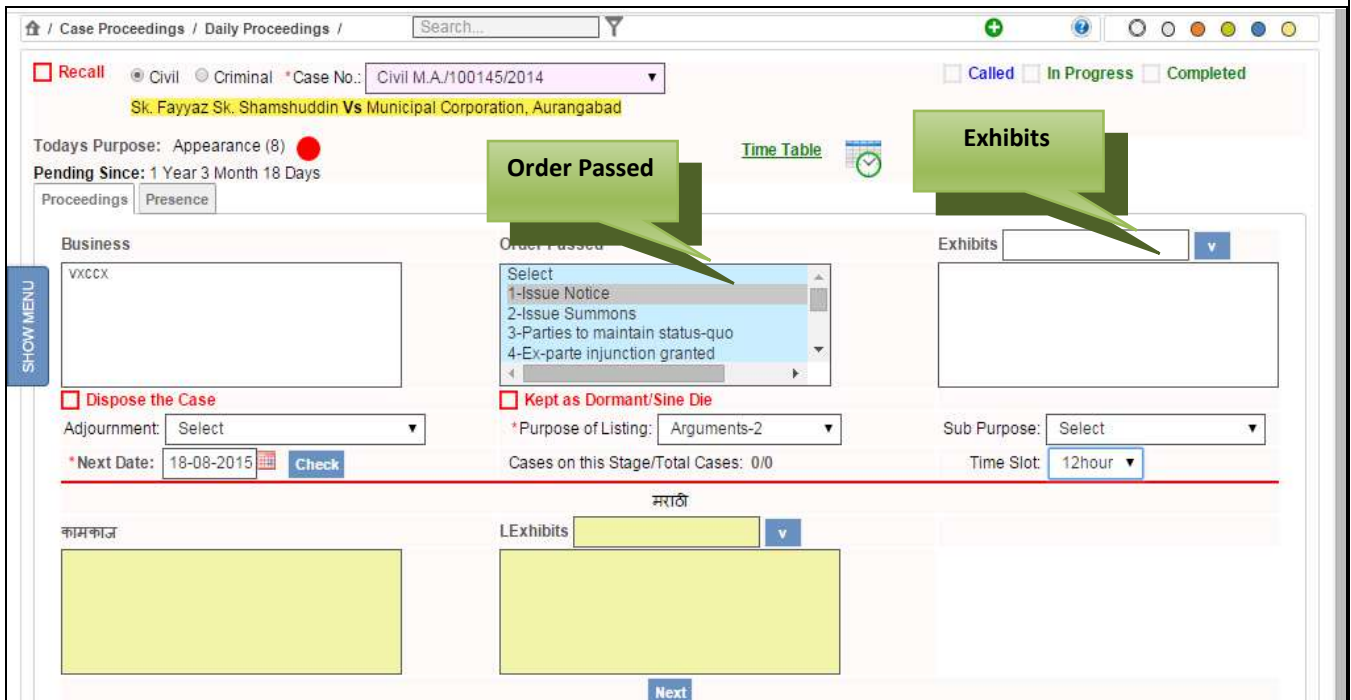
/ Case Proceedings / Daily Proceedings / Search...

Recall Civil Criminal *Case No.: Civil M.A./100145/2014

Called In Progress Completed

Sk. Fayyaz Sk. Shamshuddin Vs Municipal Corporation, Aurangabad

Todays Purpose: Appearance (8)

Pending Since: 1 Year 3 Month 18 Days

Time Table

Order Passed

Exhibits

Proceedings Presence

SHOW MENU

Business

vxccx

Order Passed

Select
1-Issue Notice
2-Issue Summons
3-Parties to maintain status-quo
4-Ex-parte injunction granted

Exhibits v

Dispose the Case

Kept as Dormant/Sine Die

Adjournment: Select

*Purpose of Listing: Arguments-2

Sub Purpose: Select

*Next Date: 18-08-2015 Check

Cases on this Stage/Total Cases: 0/0

Time Slot: 12hour

मराठी

कामकाज

LExhibits v

Next